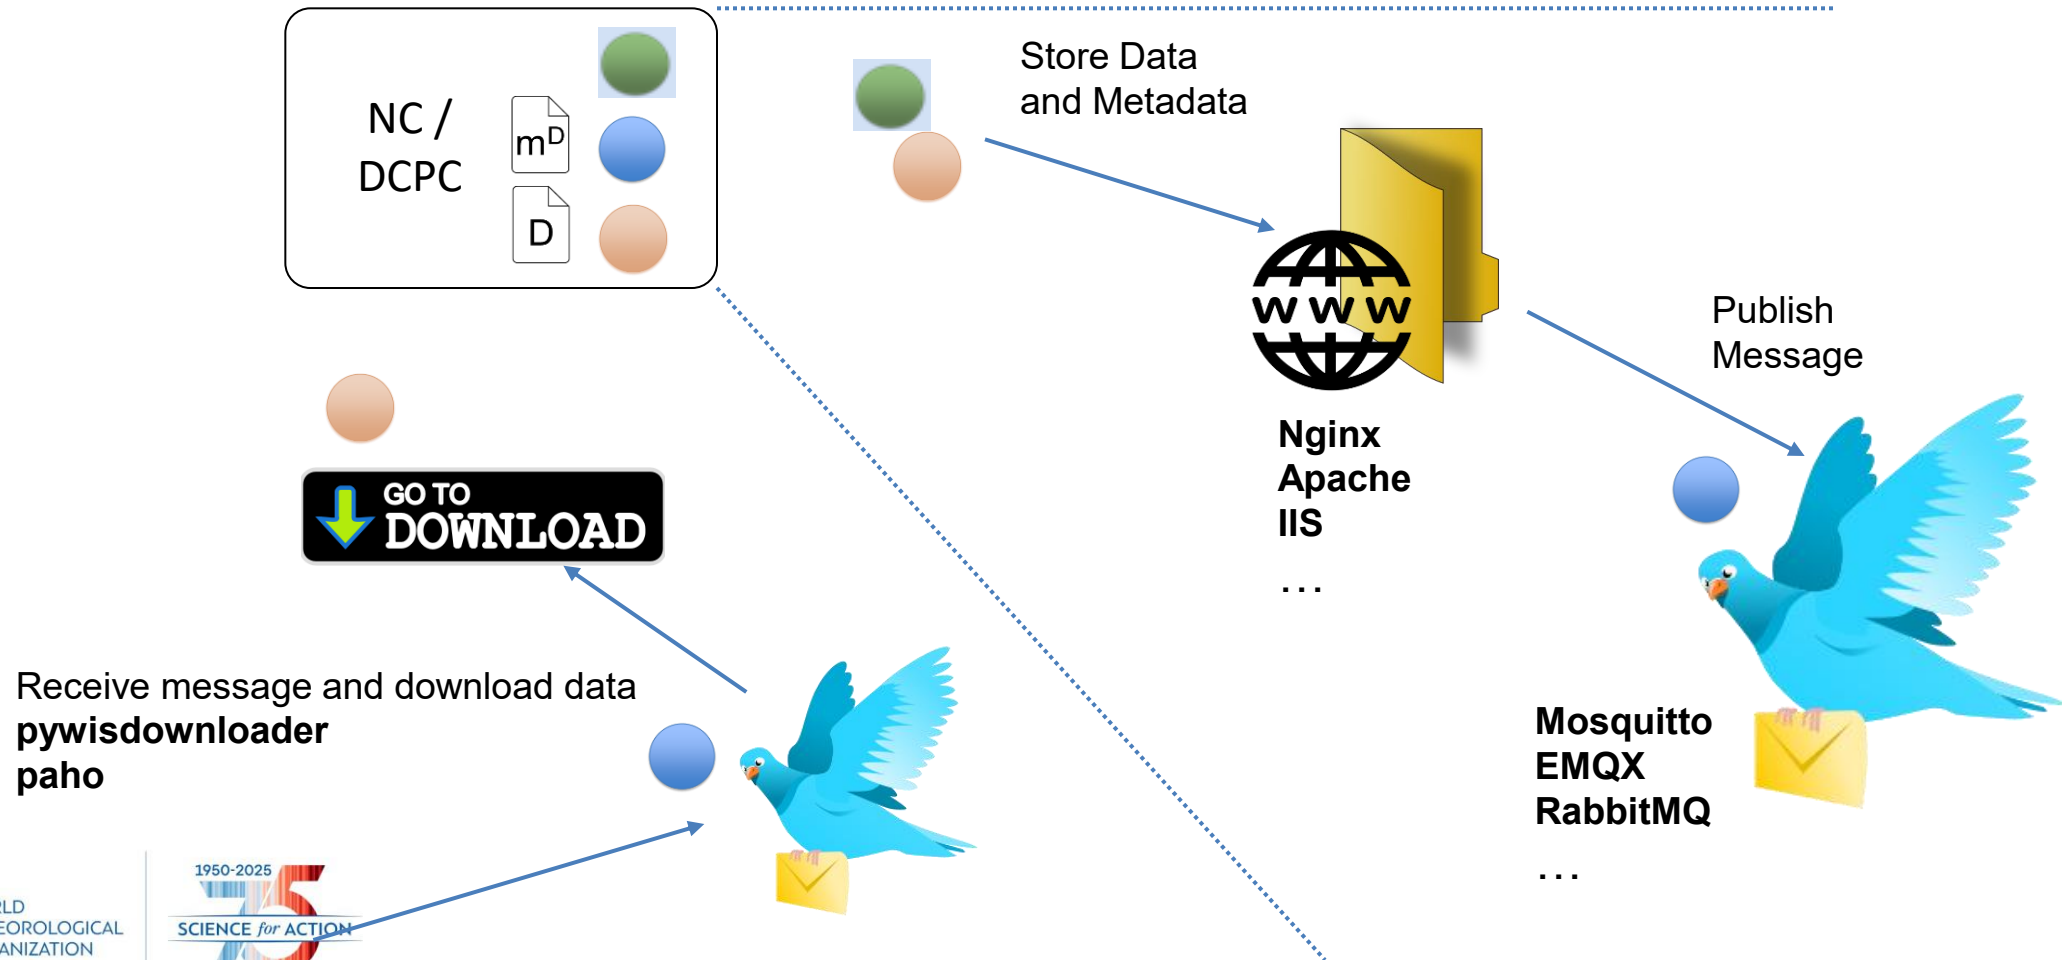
NC / DCPC

$m^D$

D

Store Data and Metadata

WWW

Nginx
Apache
IIS
...

Publish Message

GO TO DOWNLOAD

Receive message and download data
**pywisdownloader**
**paho**

Mosquitto
EMQX
RabbitMQ
...

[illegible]LD
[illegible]EOROLOGICAL
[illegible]ANIZATION

1950-2025
SCIENCE for ACTION